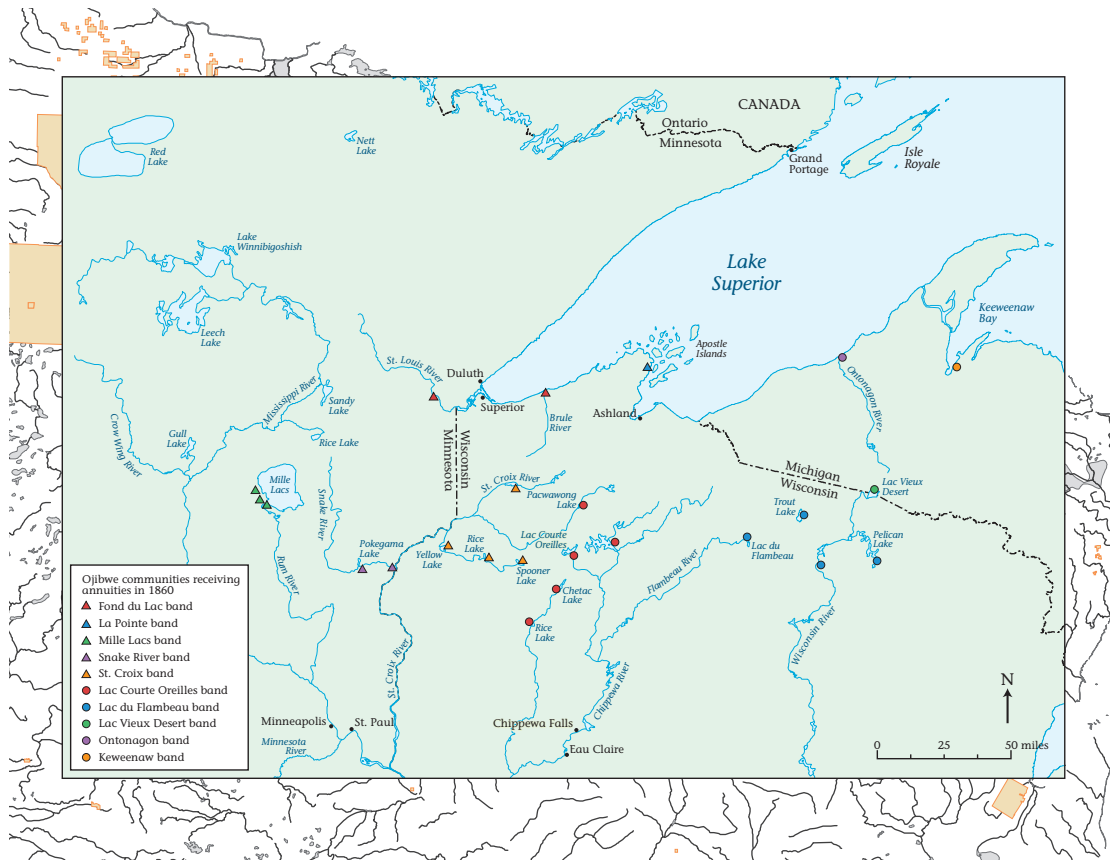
CANADA
Ontario
Minnesota
Grand Portage
Isle Royale
Red Lake
Nett Lake
Lake Winnibigoshish
Lake Superior
Keeweenaw Bay
Leech Lake
Apostle Islands
St. Louis River
Duluth
Superior
Sandy Lake
Mississippi River
Brule River
Ashland
Ontonagon River
Crow Wing River
Gull Lake
Rice Lake
Wisconsin
Minnesota
Michigan
Wisconsin
Mille Lacs
Snake River
St. Croix River
Pacwawong Lake
Lac Vieux Desert
Trout Lake
Pokegama Lake
Yellow Lake
Rice Lake
Lac Courte Oreilles
Lac du Flambeau
Pelican Lake
Rum River
Spooner Lake
Flambeau River
Chetac Lake
Rice Lake
Wisconsin River
St. Croix River
Chippewa River
Minneapolis
St. Paul
Minnesota River
Chippewa Falls
Eau Claire
N
0
25
50 miles

Ojibwe communities receiving annuities in 1860
Fond du Lac band
La Pointe band
Mille Lacs band
Snake River band
St. Croix band
Lac Courte Oreilles band
Lac du Flambeau band
Lac Vieux Desert band
Ontonagon band
Keweenaw band